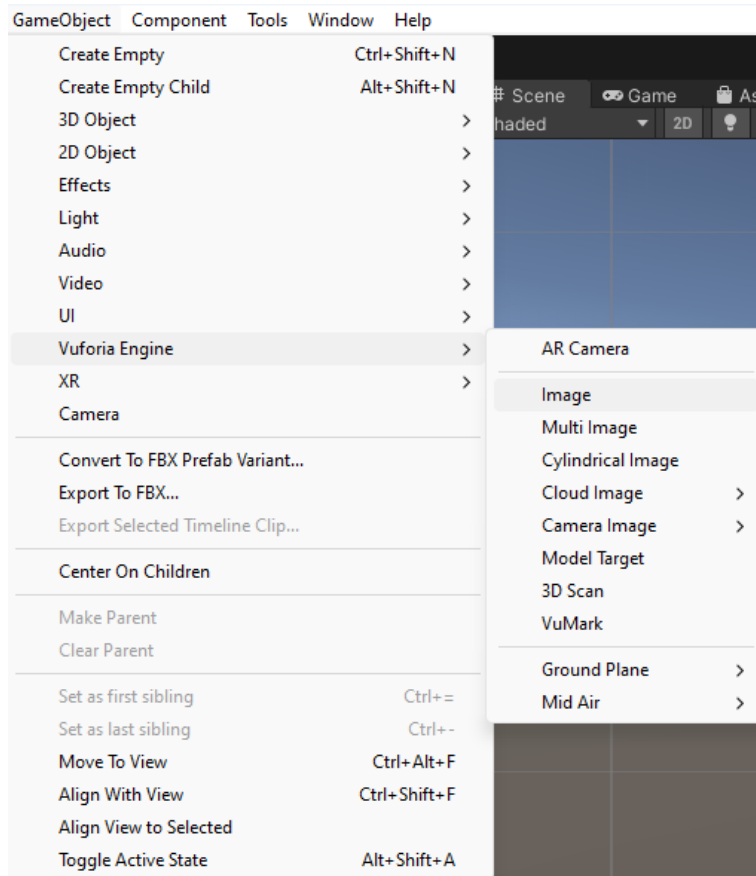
GameObject Component Tools Window Help

Create Empty Ctrl+Shift+N
Create Empty Child Alt+Shift+N
3D Object
2D Object
Effects
Light
Audio
Video
UI
Vuforia Engine
XR
Camera

Convert To FBX Prefab Variant...
Export To FBX...
Export Selected Timeline Clip...

Center On Children

Make Parent
Clear Parent

Set as first sibling Ctrl+=
Set as last sibling Ctrl+-
Move To View Ctrl+Alt+F
Align With View Ctrl+Shift+F
Align View to Selected
Toggle Active State Alt+Shift+A

# Scene Game As
haded 2D

AR Camera

Image
Multi Image
Cylindrical Image
Cloud Image
Camera Image
Model Target
3D Scan
VuMark

Ground Plane
Mid Air